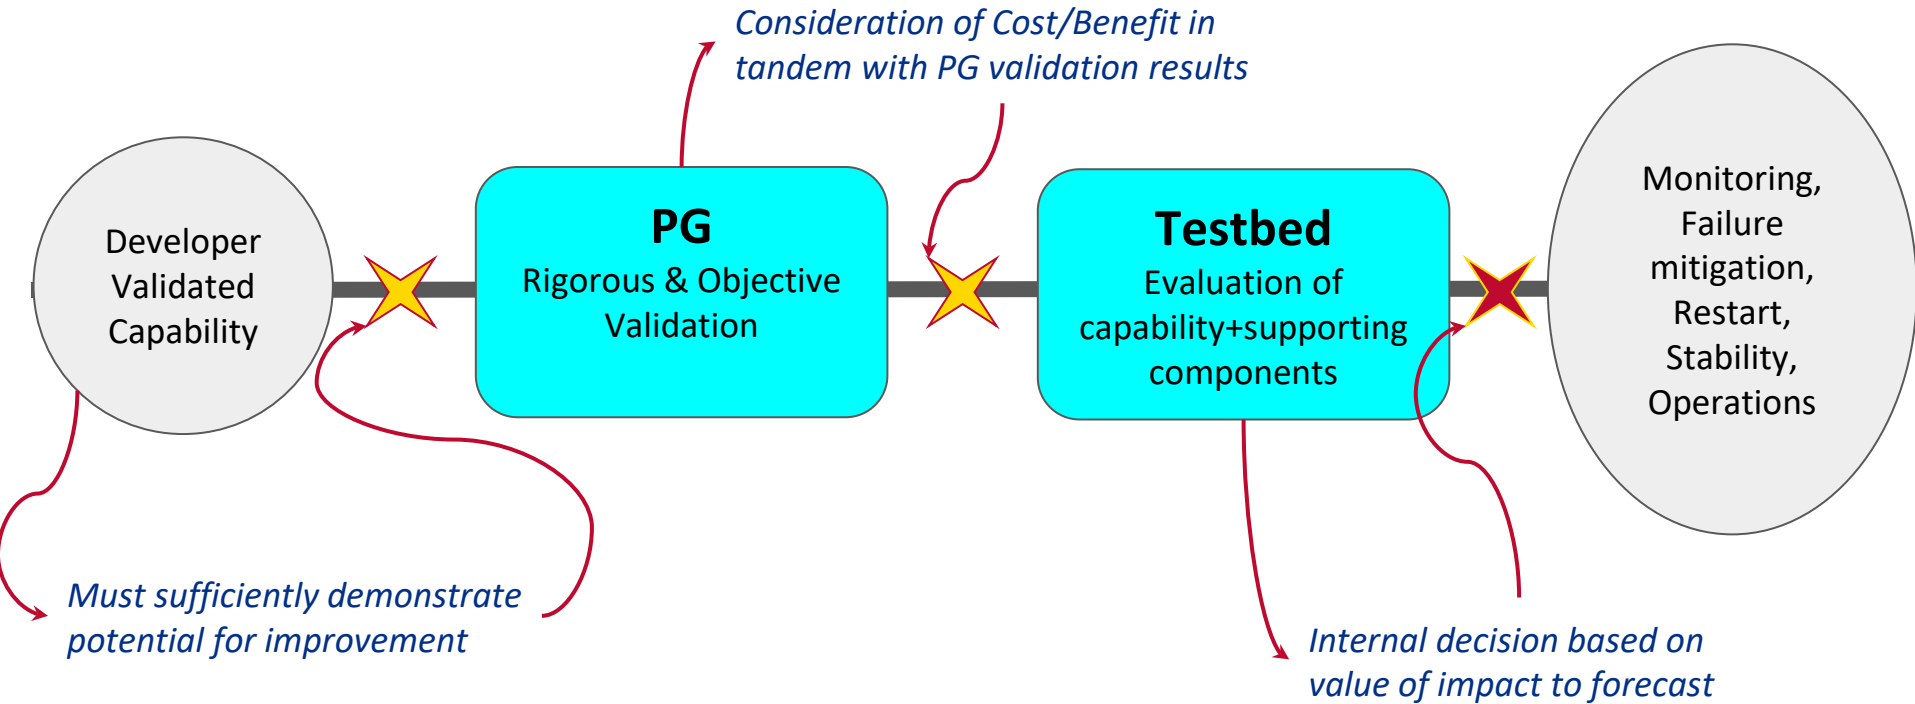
Consideration of Cost/Benefit in tandem with PG validation results

Developer Validated Capability

PG
Rigorous & Objective Validation

Testbed
Evaluation of capability+supporting components

Monitoring, Failure mitigation, Restart, Stability, Operations

Must sufficiently demonstrate potential for improvement

Internal decision based on value of impact to forecast